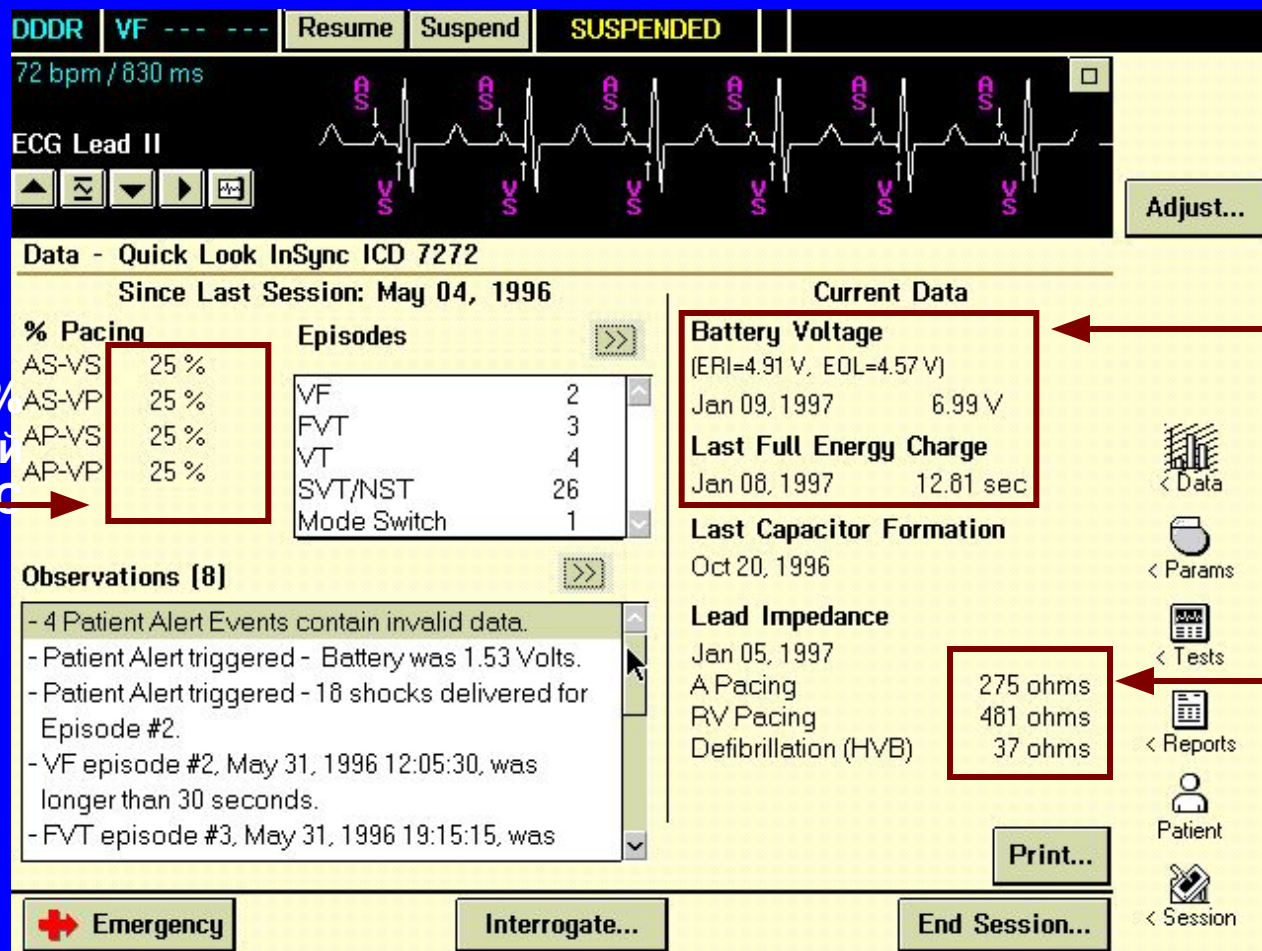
DDDR | VF --- --- | Resume | Suspend | SUSPENDED

72 bpm / 830 ms

ECG Lead II

AS AS AS AS AS AS
VS VS VS VS VS VS

Adjust...

Data - Quick Look InSync ICD 7272

Since Last Session: May 04, 1996

% Pacing
AS-VS 25 %
AS-VP 25 %
AP-VS 25 %
AP-VP 25 %

Episodes

| | |
|---|---|
| VF | 2 |
| FVT | 3 |
| VT | 4 |
| SVT/NST | 26 |
| Mode Switch | 1 |

Observations (8)

- 4 Patient Alert Events contain invalid data.
- Patient Alert triggered - Battery was 1.53 Volts.
- Patient Alert triggered - 18 shocks delivered for Episode #2.
- VF episode #2, May 31, 1996 12:05:30, was longer than 30 seconds.
- FVT episode #3, May 31, 1996 19:15:15, was

Current Data

Battery Voltage
(ERI=4.91 V, EOL=4.57 V)
Jan 09, 1997 6.99 V

Last Full Energy Charge
Jan 08, 1997 12.81 sec

Last Capacitor Formation
Oct 20, 1996

Lead Impedance
Jan 05, 1997
A Pacing 275 ohms
RV Pacing 481 ohms
Defibrillation (HVB) 37 ohms

< Data
< Params
< Tests
< Reports
Patient
< Session

Print...

Emergency | Interrogate... | End Session...